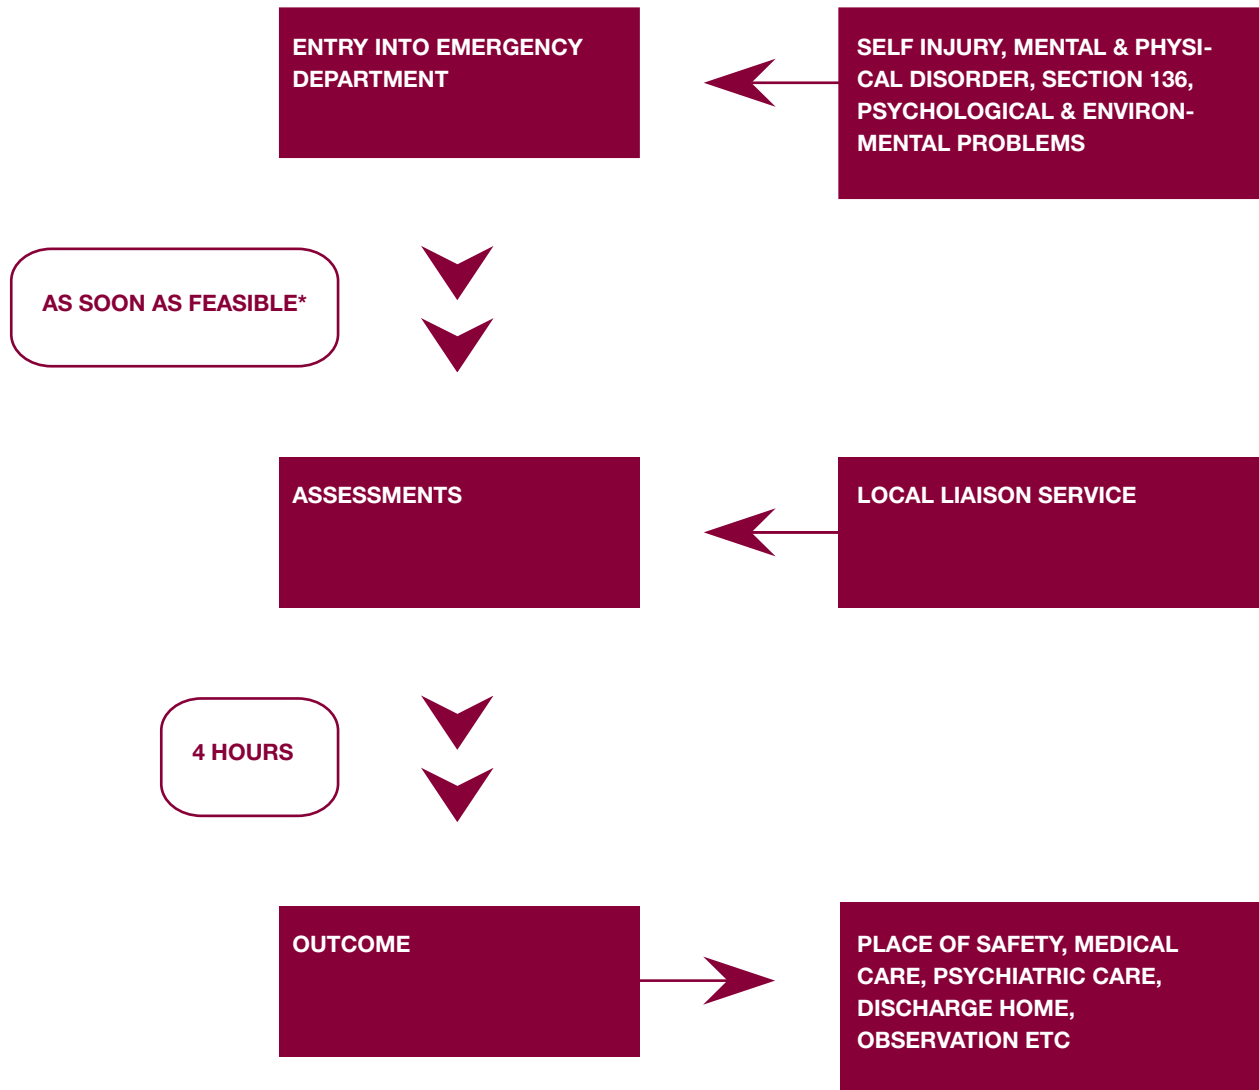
ENTRY INTO EMERGENCY DEPARTMENT

SELF INJURY, MENTAL & PHYSICAL DISORDER, SECTION 136, PSYCHOLOGICAL & ENVIRONMENTAL PROBLEMS

AS SOON AS FEASIBLE*

ASSESSMENTS

LOCAL LIAISON SERVICE

4 HOURS

OUTCOME

PLACE OF SAFETY, MEDICAL CARE, PSYCHIATRIC CARE, DISCHARGE HOME, OBSERVATION ETC